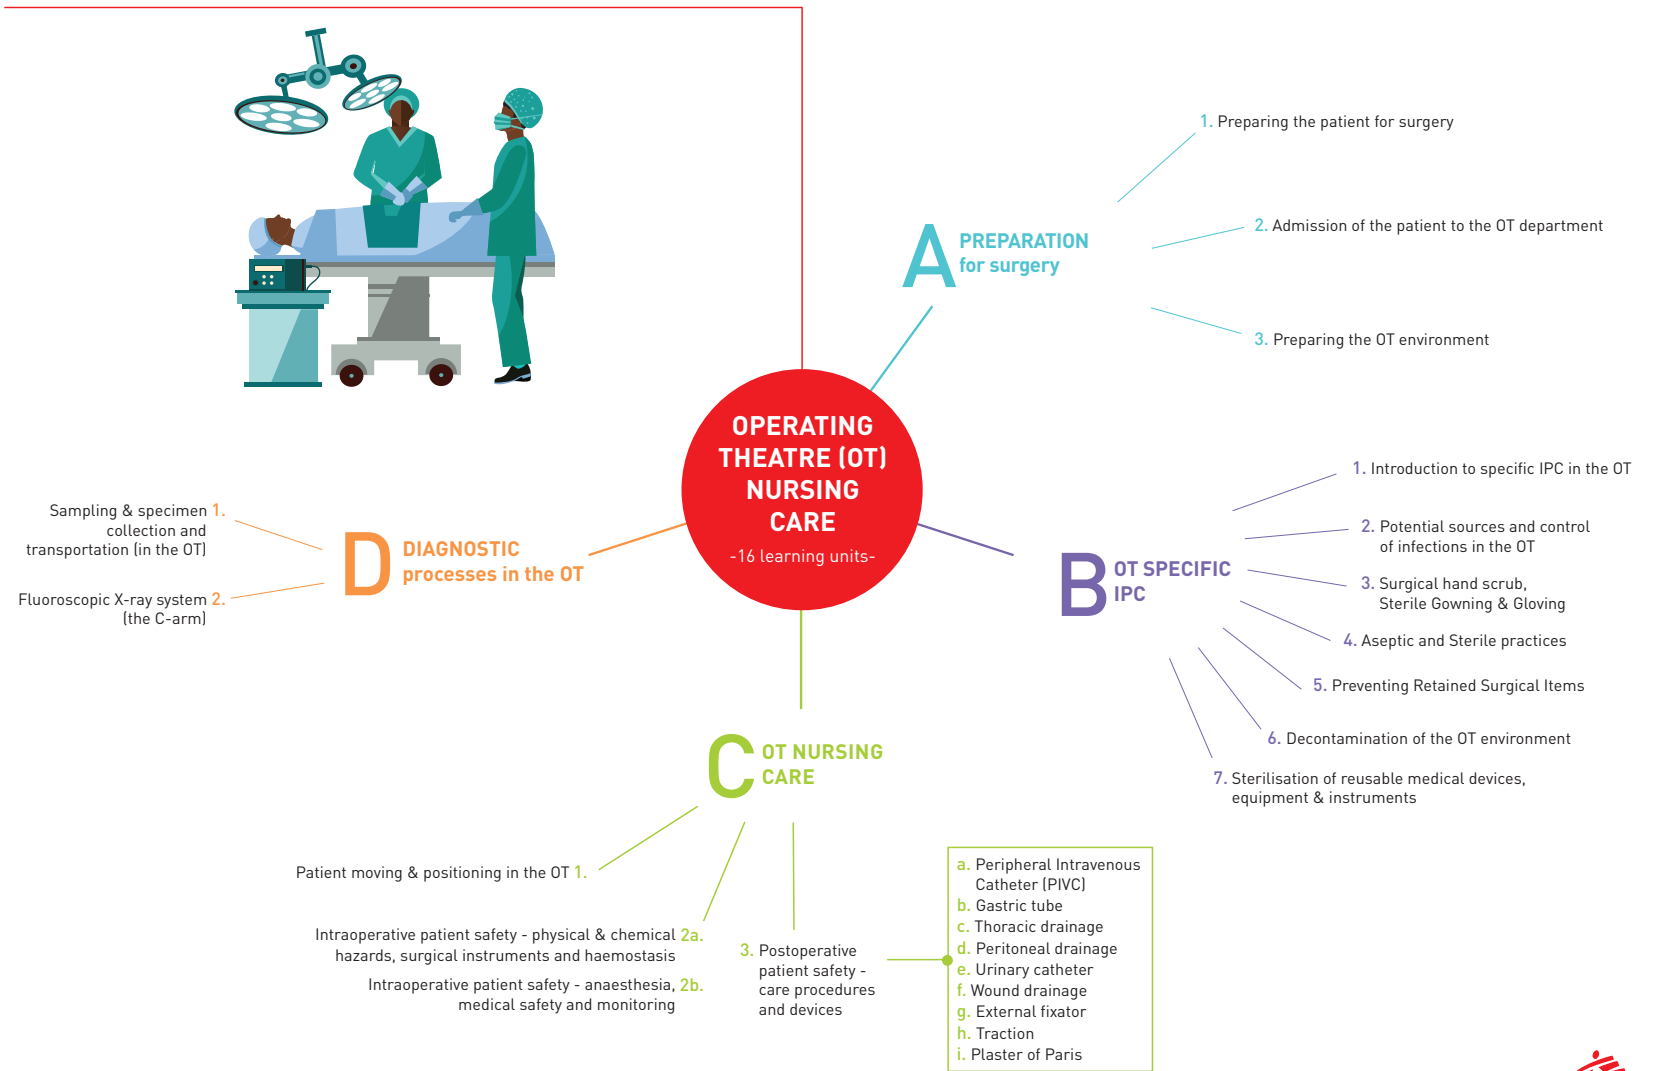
OPERATING THEATRE (OT) NURSING CARE
-16 learning units-

A PREPARATION for surgery

1. Preparing the patient for surgery

2. Admission of the patient to the OT department

3. Preparing the OT environment

B OT SPECIFIC IPC

1. Introduction to specific IPC in the OT

2. Potential sources and control of infections in the OT

3. Surgical hand scrub, Sterile Gowning & Gloving

4. Aseptic and Sterile practices

5. Preventing Retained Surgical Items

6. Decontamination of the OT environment

7. Sterilisation of reusable medical devices, equipment & instruments

C OT NURSING CARE

Patient moving & positioning in the OT 1.

Intraoperative patient safety - physical & chemical hazards, surgical instruments and haemostasis 2a.

Intraoperative patient safety - anaesthesia, medical safety and monitoring 2b.

3. Postoperative patient safety - care procedures and devices

a. Peripheral Intravenous Catheter (PIVC)
b. Gastric tube
c. Thoracic drainage
d. Peritoneal drainage
e. Urinary catheter
f. Wound drainage
g. External fixator
h. Traction
i. Plaster of Paris

D DIAGNOSTIC processes in the OT

Sampling & specimen collection and transportation (in the OT) 1.

Fluoroscopic X-ray system (the C-arm) 2.